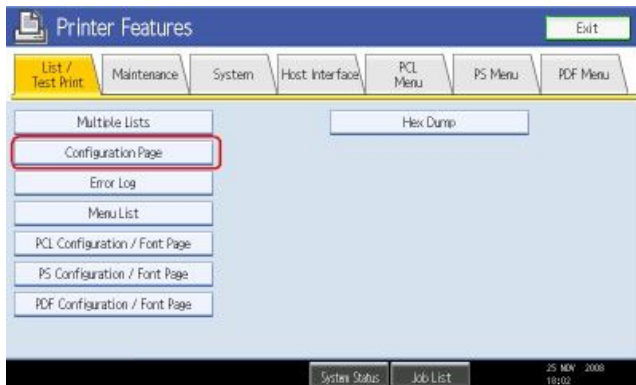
Printer Features

Exit

List / Test Print

Maintenance

System

Host Interface

PCL Menu

PS Menu

PDF Menu

Multiple Lists

Hex Dump

Configuration Page

Error Log

Menu List

PCL Configuration / Font Page

PS Configuration / Font Page

PDF Configuration / Font Page

System Status

Job List

25 NOV 2008 18:02